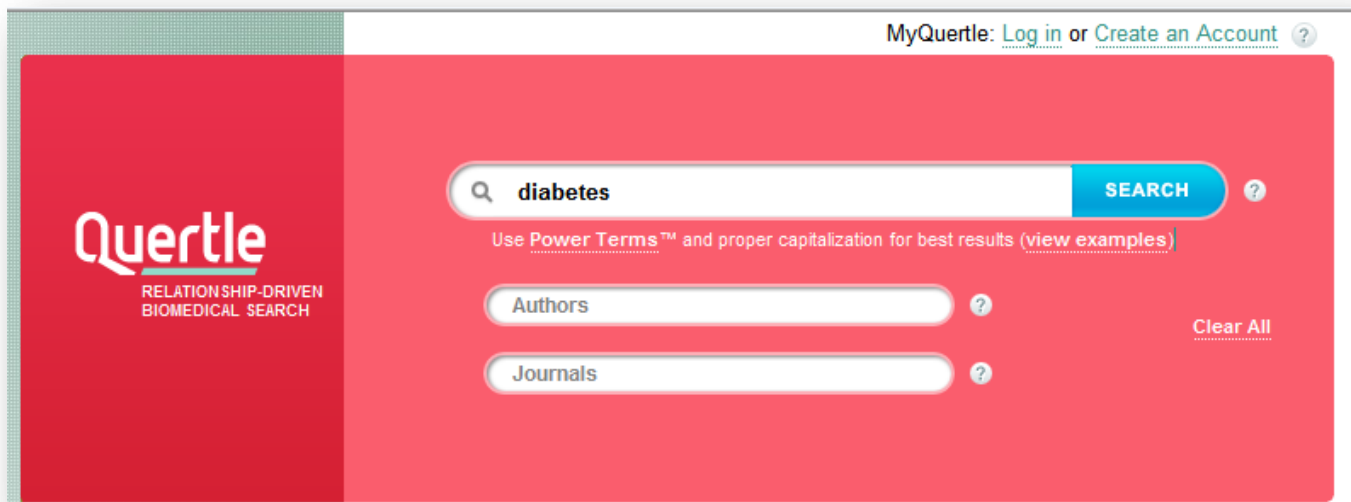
MyQuertle: Log in or Create an Account ?

Quertle
RELATIONSHIP-DRIVEN BIOMEDICAL SEARCH

diabetes
SEARCH ?

Use Power Terms™ and proper capitalization for best results (view examples)

Authors ?

Journals ?

Clear All